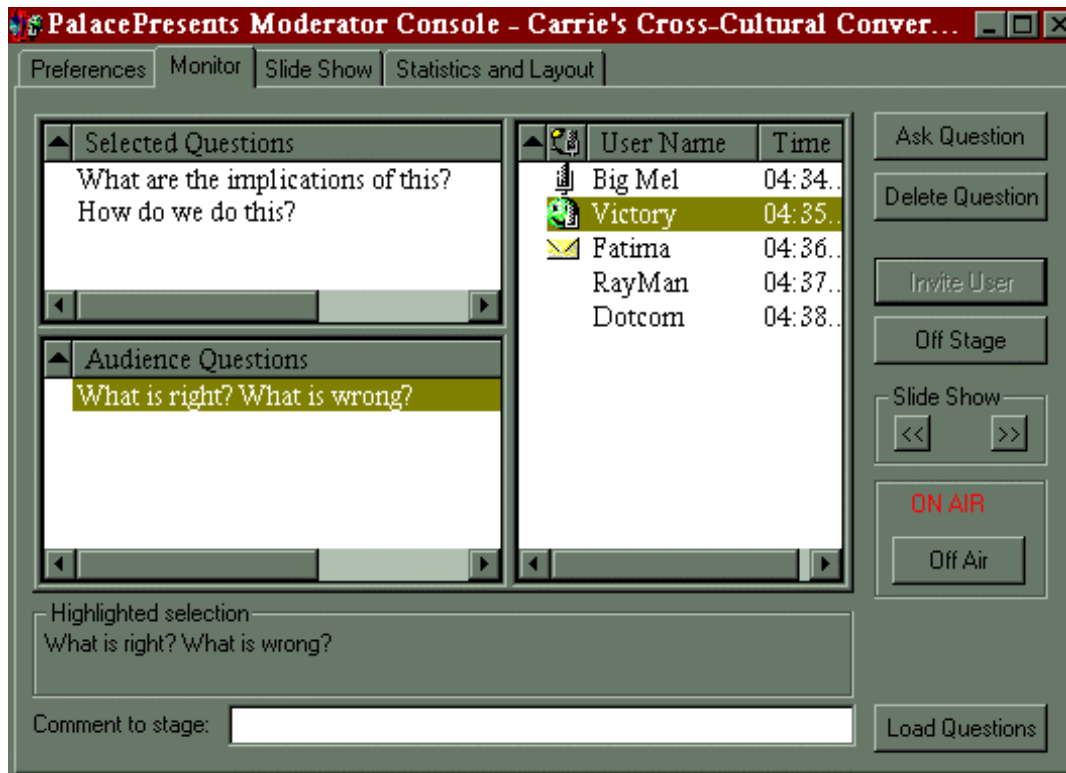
PalacePresents Moderator Console - Carrie's Cross-Cultural Conver...

Preferences | Monitor | Slide Show | Statistics and Layout

Selected Questions
What are the implications of this?
How do we do this?

Audience Questions
What is right? What is wrong?

| User Name | Time |
|---|---|
| Big Mel | 04:34.. |
| Victory | 04:35.. |
| Fatima | 04:36.. |
| RayMan | 04:37.. |
| Dotcom | 04:38.. |

Ask Question
Delete Question
Invite User
Off Stage
Slide Show
<<
>>
ON AIR
Off Air

Highlighted selection
What is right? What is wrong?

Comment to stage:

Load Questions